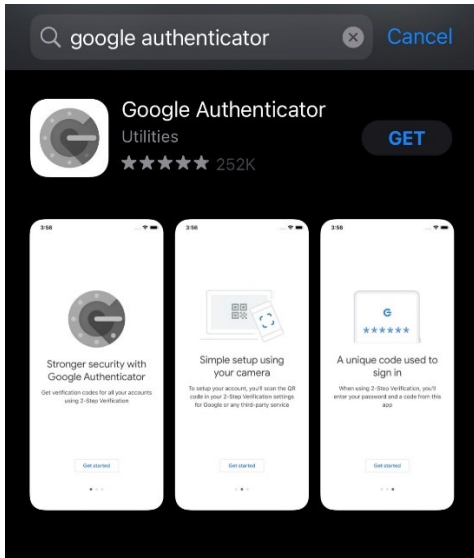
google authenticator

Cancel

Google Authenticator

Utilities

★★★★★ 252K

GET

3:56

Stronger security with Google Authenticator

Get verification codes for all your accounts using 2-Step Verification

Get started

3:56

Simple setup using your camera

To set up your account, you'll scan the QR code in your 2-Step Verification settings for Google or any third-party service

Get started

3:56

G

★★★★★★

A unique code used to sign in

When using 2-Step Verification, you'll enter your password and a code from this app

Get started